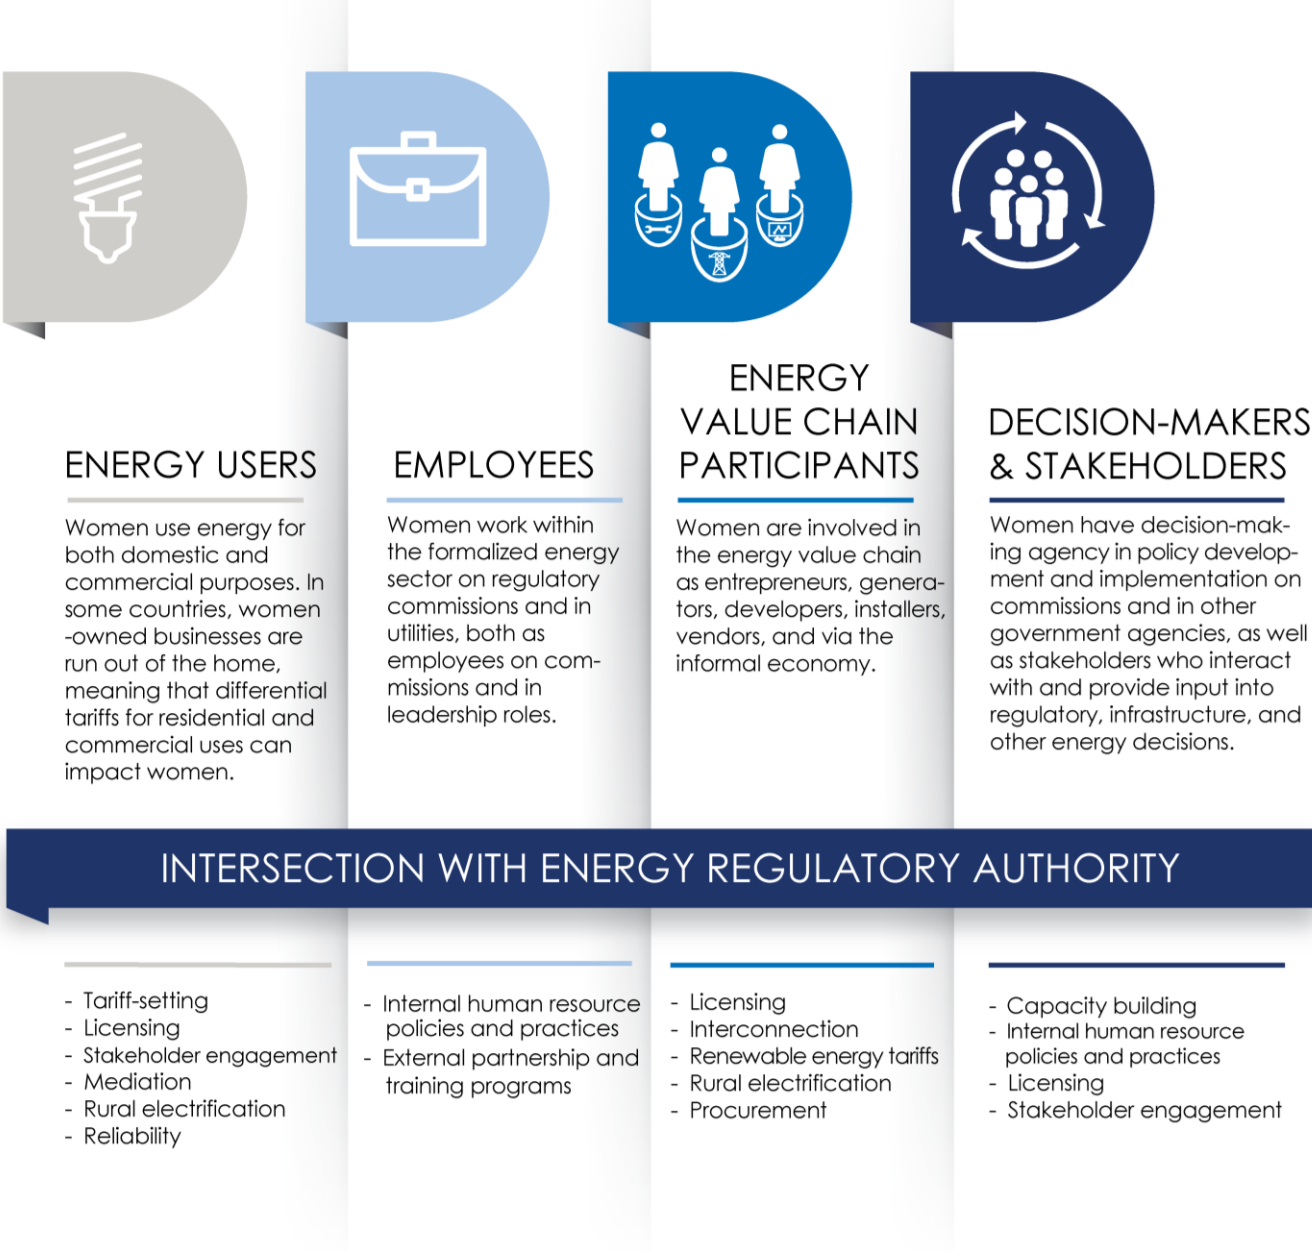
ENERGY USERS

Women use energy for both domestic and commercial purposes. In some countries, women -owned businesses are run out of the home, meaning that differential tariffs for residential and commercial uses can impact women.

EMPLOYEES

Women work within the formalized energy sector on regulatory commissions and in utilities, both as employees on commissions and in leadership roles.

ENERGY VALUE CHAIN PARTICIPANTS

Women are involved in the energy value chain as entrepreneurs, generators, developers, installers, vendors, and via the informal economy.

DECISION-MAKERS & STAKEHOLDERS

Women have decision-making agency in policy development and implementation on commissions and in other government agencies, as well as stakeholders who interact with and provide input into regulatory, infrastructure, and other energy decisions.

INTERSECTION WITH ENERGY REGULATORY AUTHORITY

- Tariff-setting
- Licensing
- Stakeholder engagement
- Mediation
- Rural electrification
- Reliability

- Internal human resource policies and practices
- External partnership and training programs

- Licensing
- Interconnection
- Renewable energy tariffs
- Rural electrification
- Procurement

- Capacity building
- Internal human resource policies and practices
- Licensing
- Stakeholder engagement